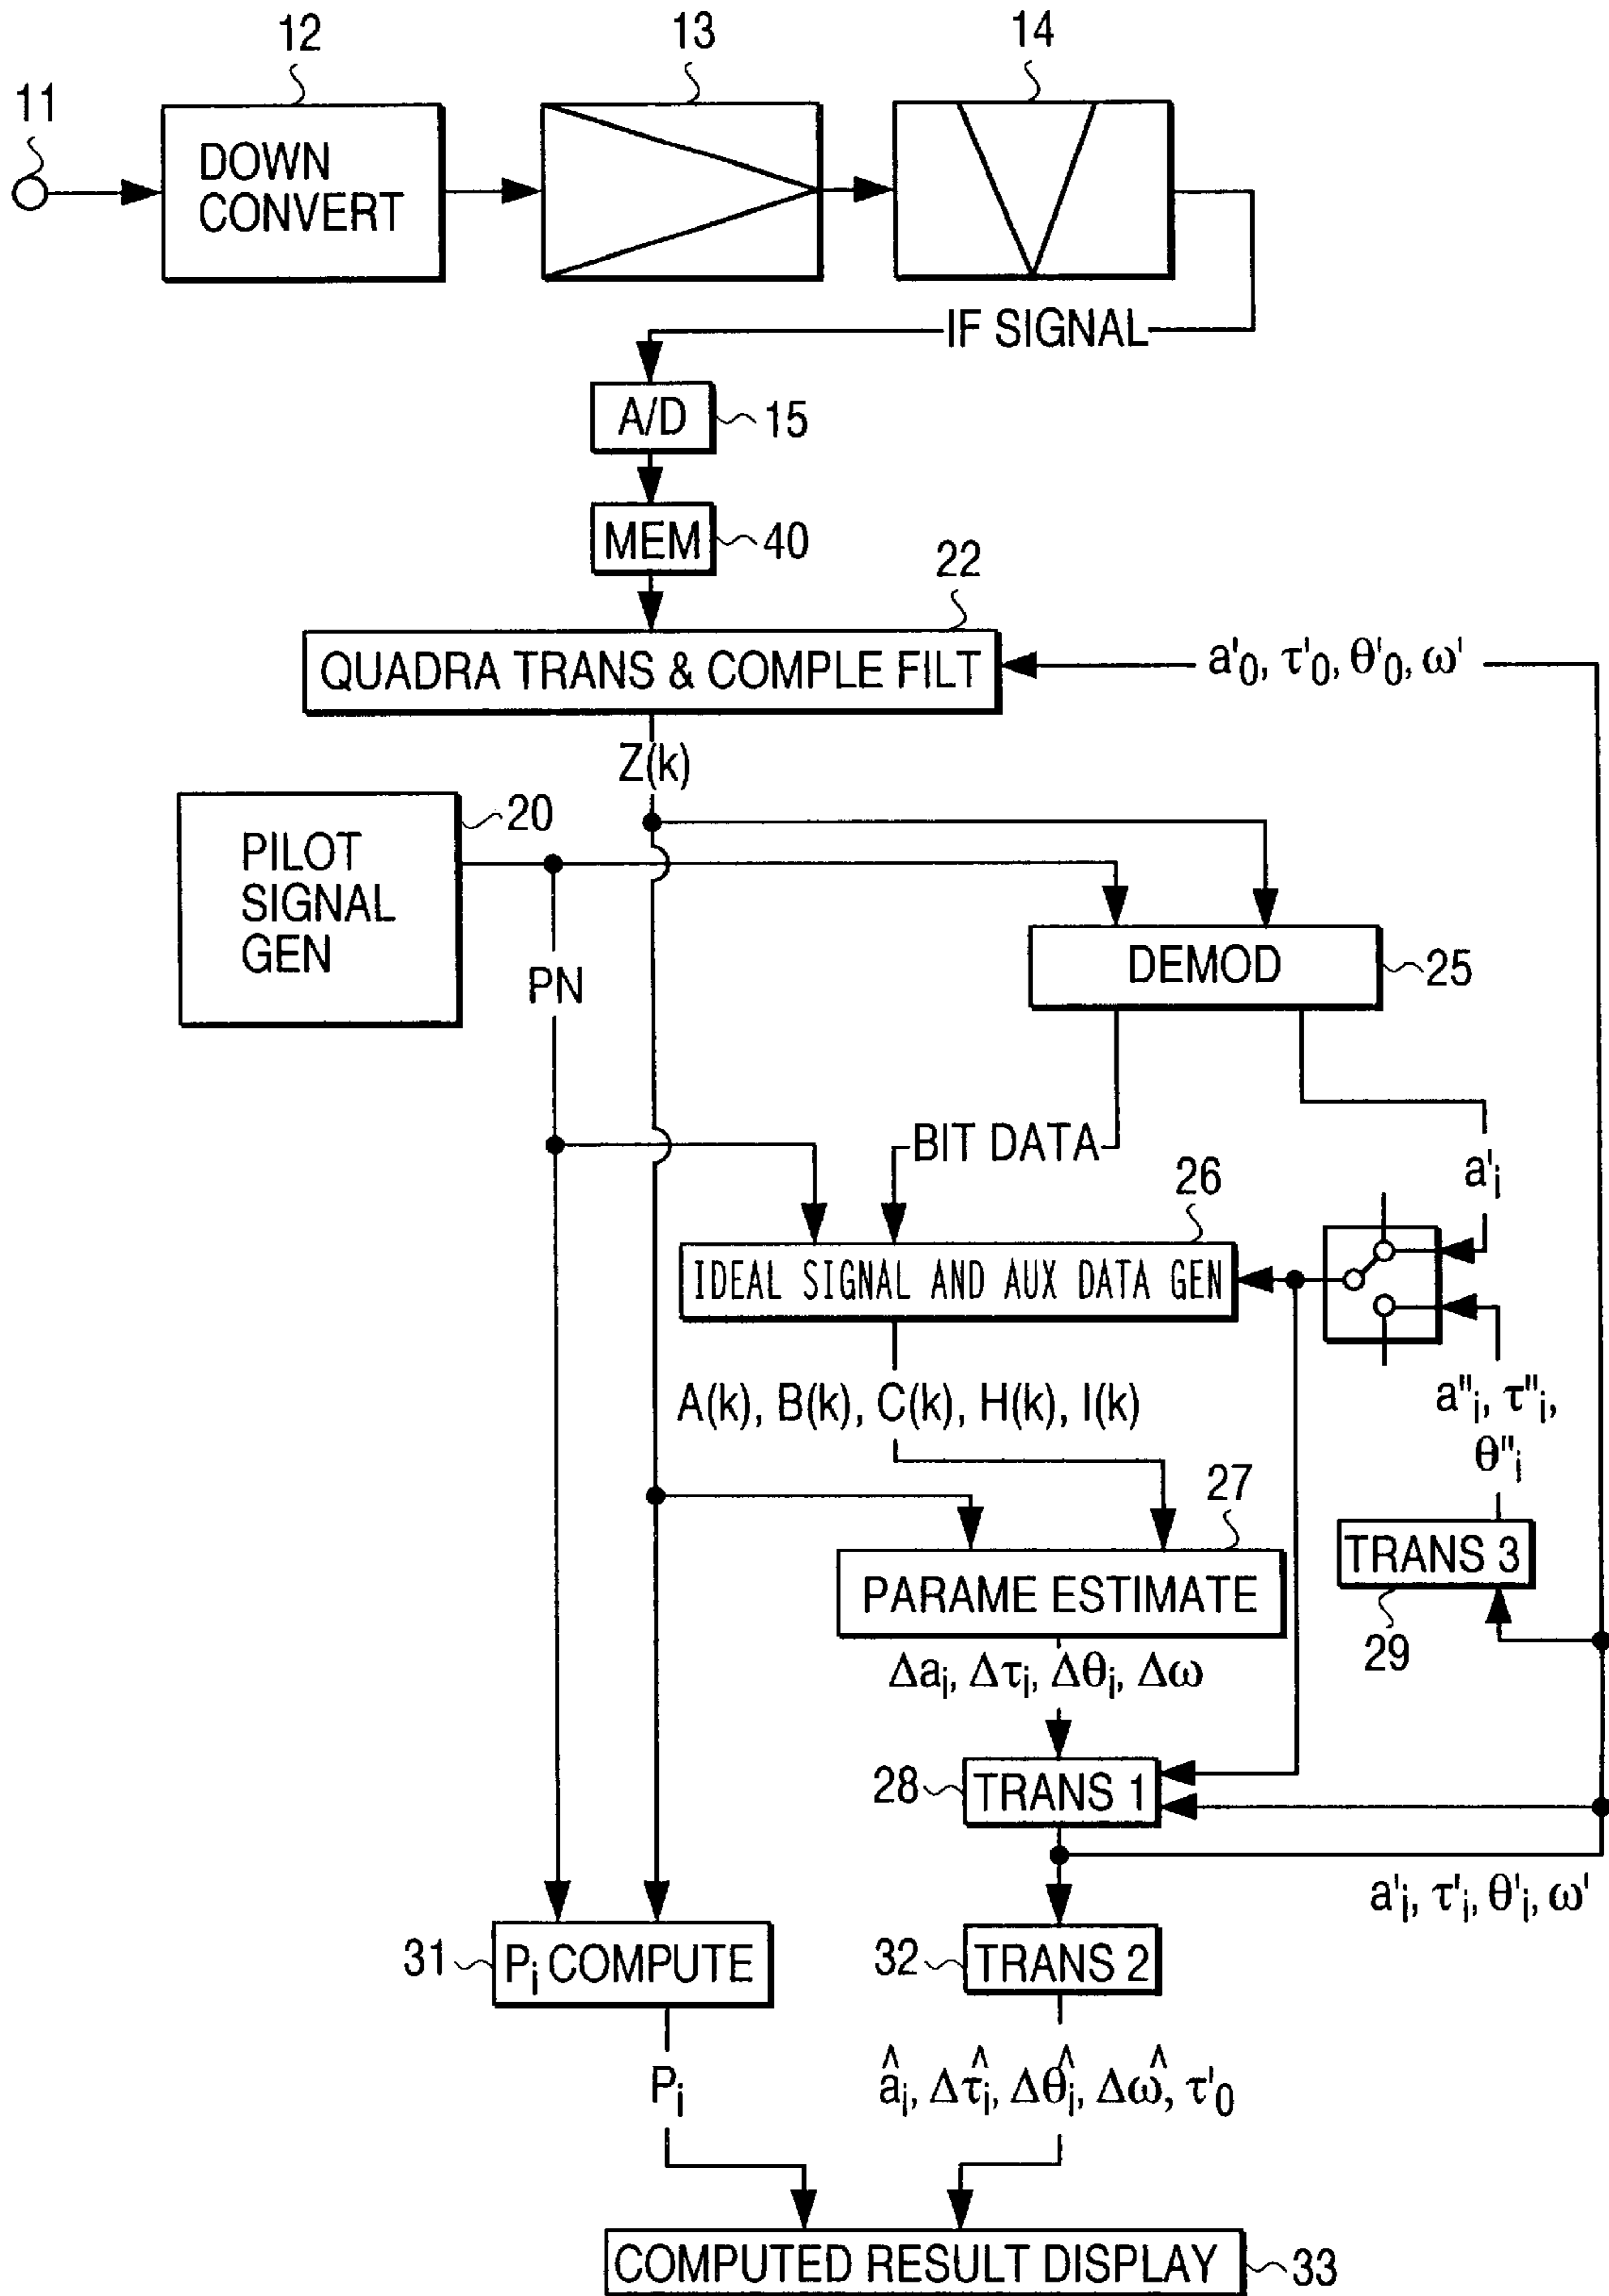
12
13
14
11
DOWN CONVERT
IF SIGNAL
A/D
15
MEM
40
22
QUADRA TRANS & COMPLE FILT
$a'_0, \tau'_0, \theta'_0, \omega'$
Z(k)
PILOT SIGNAL GEN
20
DEMOD
25
PN
BIT DATA
$a'_i$
26
IDEAL SIGNAL AND AUX DATA GEN
A(k), B(k), C(k), H(k), I(k)
$a''_i, \tau''_i, \theta''_i$
27
PARAME ESTIMATE
TRANS 3
29
$\Delta a_i, \Delta\tau_i, \Delta\theta_i, \Delta\omega$
28
TRANS 1
$a'_i, \tau'_i, \theta'_i, \omega'$
31
$P_i$ COMPUTE
32
TRANS 2
$P_i$
$\hat{a}_i, \Delta\hat{\tau}_i, \Delta\hat{\theta}_i, \Delta\hat{\omega}, \tau'_0$
COMPUTED RESULT DISPLAY
33